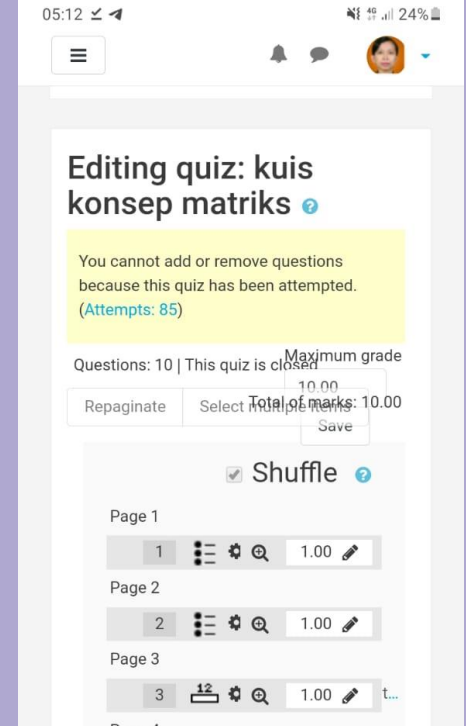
05:12

24%

Editing quiz: kuis konsep matriks

You cannot add or remove questions because this quiz has been attempted. (Attempts: 85)

Questions: 10 | This quiz is closed

Maximum grade

10.00

Save

Total of marks: 10.00

Repaginate

Select multiple items

Shuffle

Page 1

1

1.00

Page 2

2

1.00

Page 3

3

12

1.00

t...